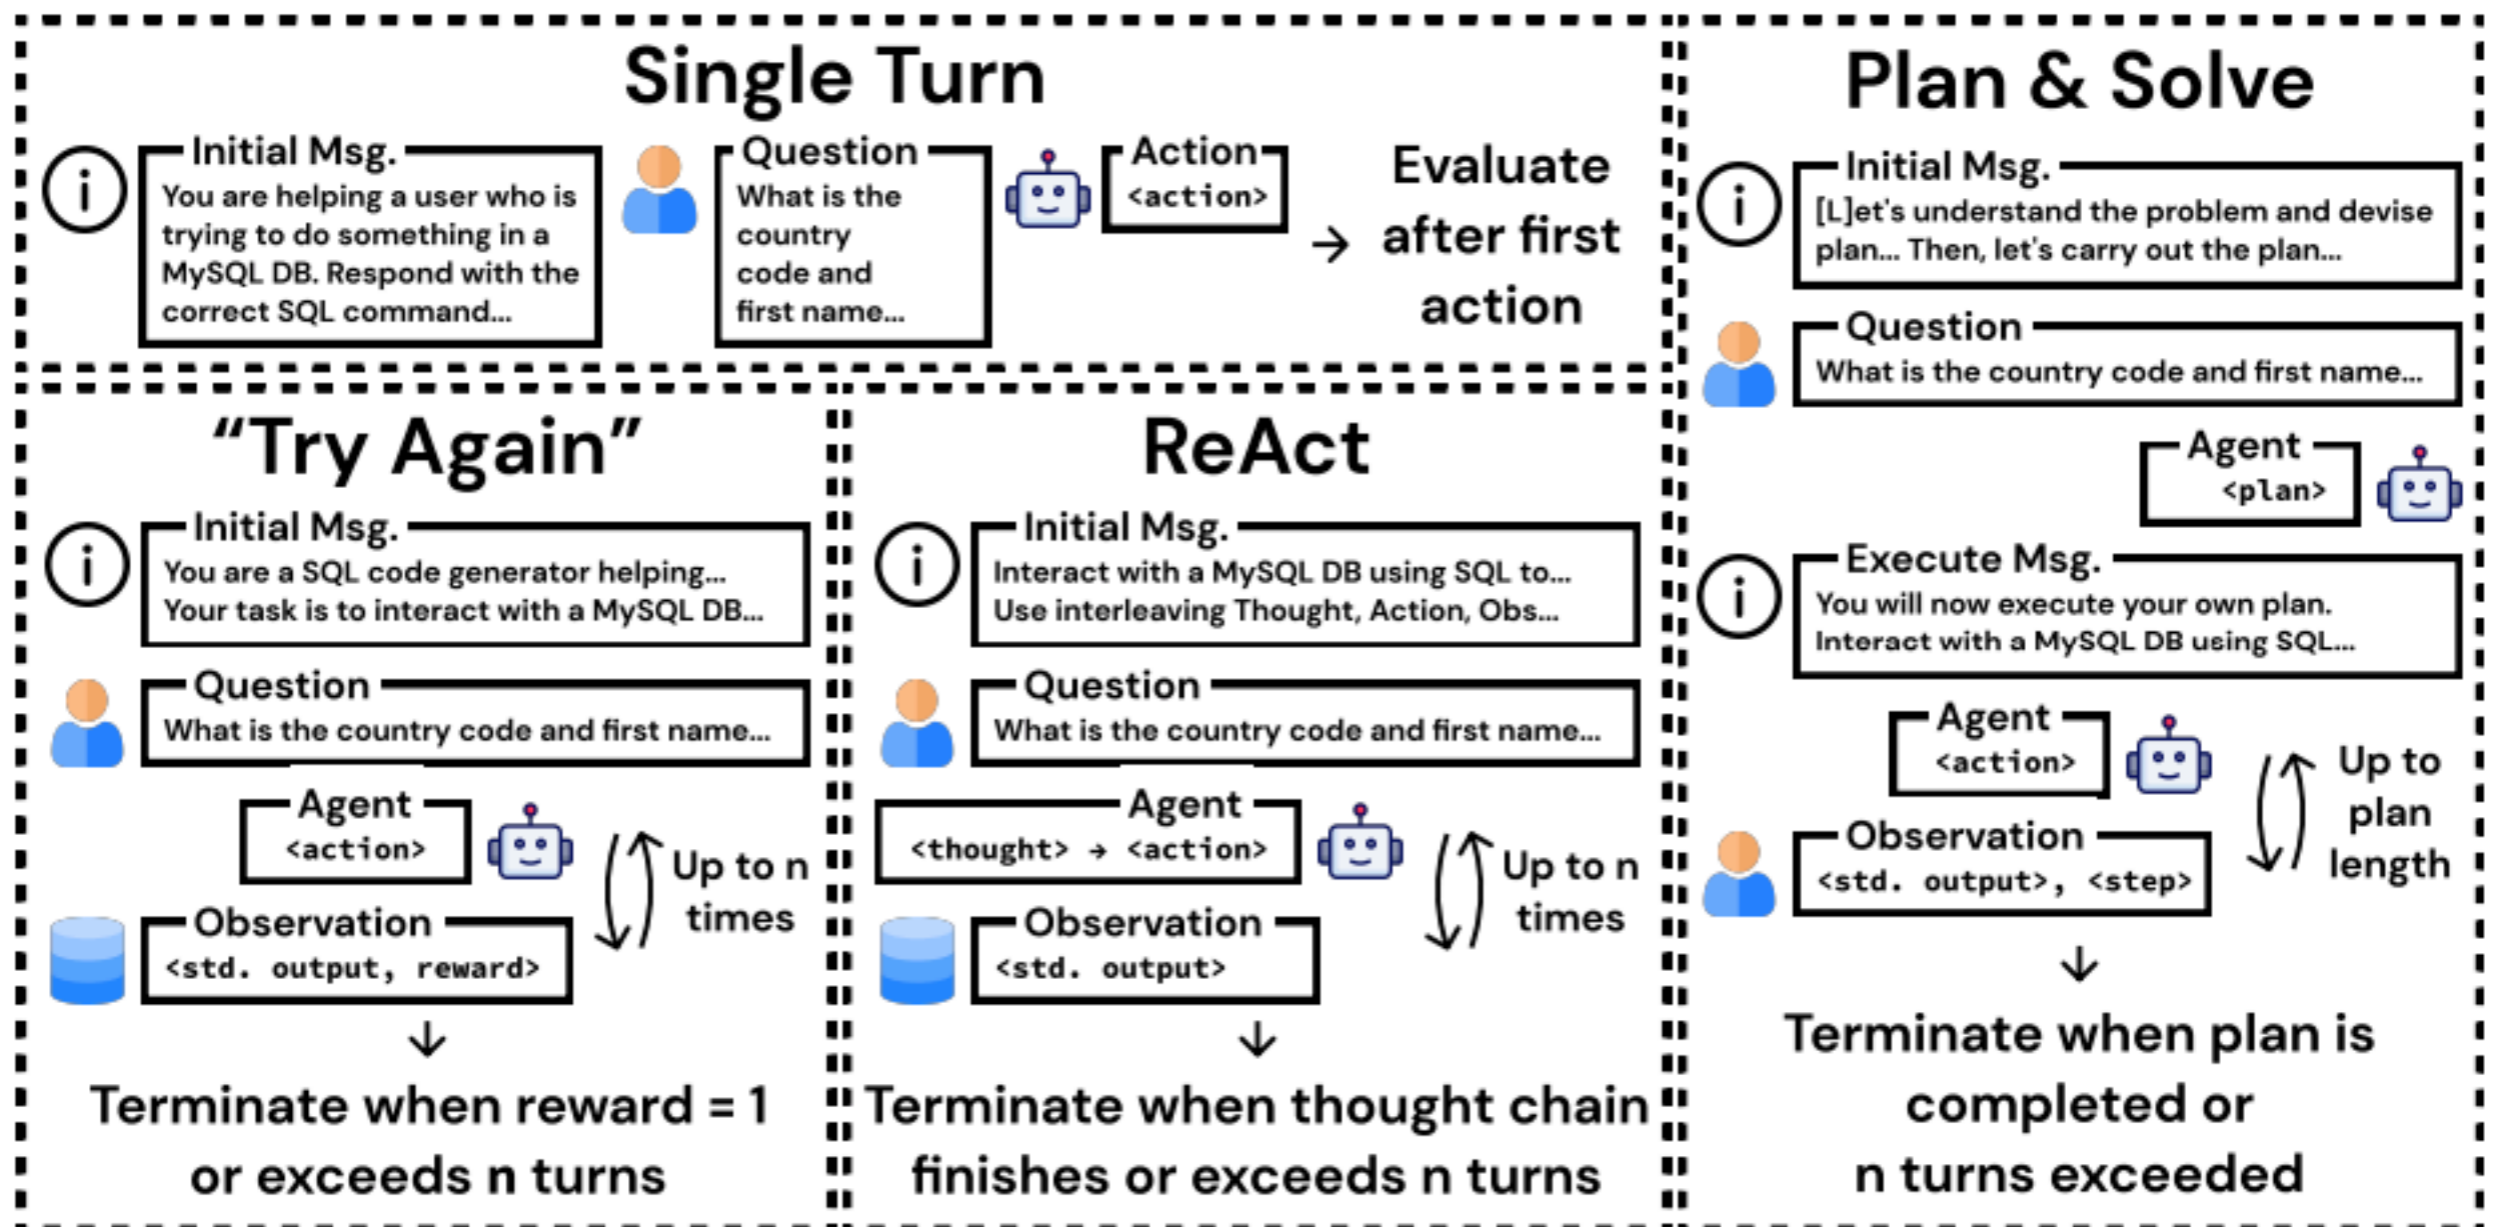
Single Turn

i

Initial Msg.
You are helping a user who is trying to do something in a MySQL DB. Respond with the correct SQL command...

Question
What is the country code and first name...

Action
<action>

→ Evaluate after first action

"Try Again"

i

Initial Msg.
You are a SQL code generator helping... Your task is to interact with a MySQL DB...

Question
What is the country code and first name...

Agent
<action>

Observation
<std. output, reward>

Up to n times

↓

Terminate when reward = 1 or exceeds n turns

ReAct

i

Initial Msg.
Interact with a MySQL DB using SQL to... Use interleaving Thought, Action, Obs...

Question
What is the country code and first name...

Agent
<thought> → <action>

Observation
<std. output>

Up to n times

↓

Terminate when thought chain finishes or exceeds n turns

Plan & Solve

i

Initial Msg.
[L]et's understand the problem and devise plan... Then, let's carry out the plan...

Question
What is the country code and first name...

Agent
<plan>

i

Execute Msg.
You will now execute your own plan. Interact with a MySQL DB using SQL...

Agent
<action>

Observation
<std. output>, <step>

Up to plan length

↓

Terminate when plan is completed or n turns exceeded